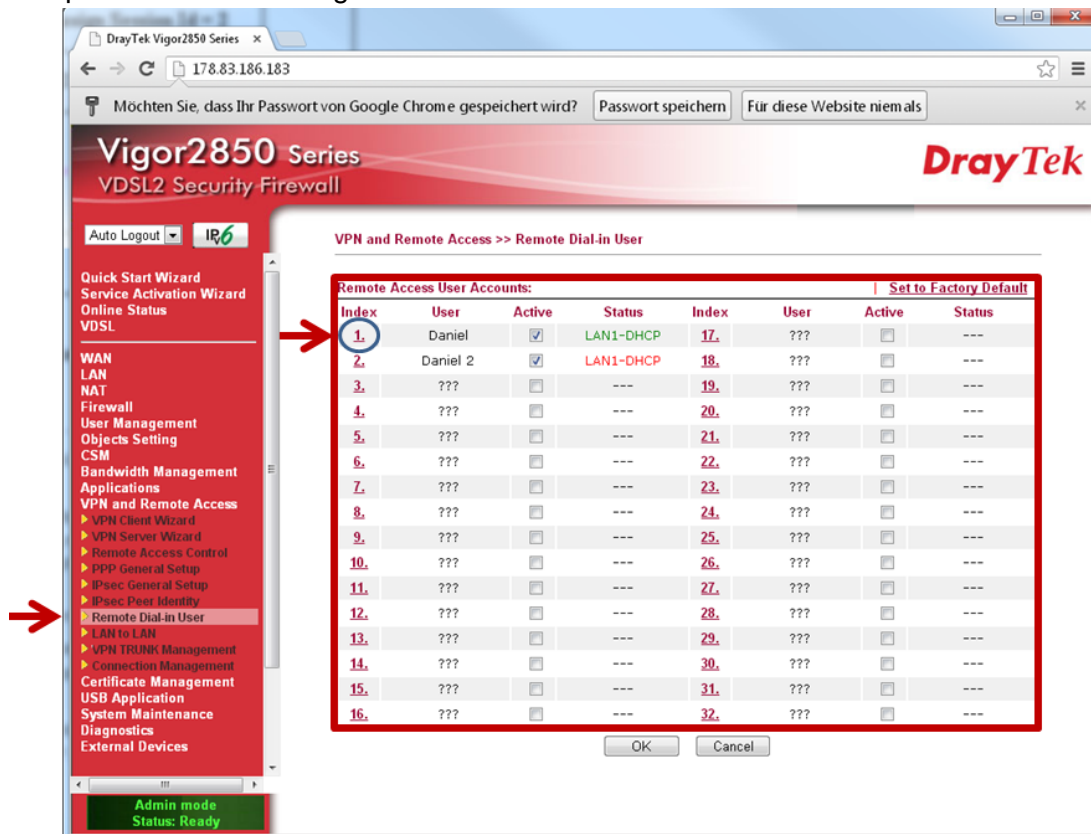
DrayTek Vigor2850 Series

178.83.186.183

Möchten Sie, dass Ihr Passwort von Google Chrome gespeichert wird? Passwort speichern Für diese Website niemals

Vigor2850 Series
VDSL2 Security Firewall

DrayTek

Auto Logout IPv6

Quick Start Wizard
Service Activation Wizard
Online Status
VDSL

WAN
LAN
NAT
Firewall
User Management
Objects Setting
CSM
Bandwidth Management
Applications
VPN and Remote Access
VPN Client Wizard
VPN Server Wizard
Remote Access Control
PPP General Setup
IPsec General Setup
IPsec Peer Identity
Remote Dial-in User
LAN to LAN
VPN TRUNK Management
Connection Management
Certificate Management
USB Application
System Maintenance
Diagnostics
External Devices

Admin mode
Status: Ready

VPN and Remote Access >> Remote Dial-in User

Remote Access User Accounts: | Set to Factory Default

| Index | User | Active | Status | Index | User | Active | Status |
|---|---|---|---|---|---|---|---|
| 1. | Daniel | ☑ | LAN1-DHCP | 17. | ??? | ☐ | --- |
| 2. | Daniel 2 | ☑ | LAN1-DHCP | 18. | ??? | ☐ | --- |
| 3. | ??? | ☐ | --- | 19. | ??? | ☐ | --- |
| 4. | ??? | ☐ | --- | 20. | ??? | ☐ | --- |
| 5. | ??? | ☐ | --- | 21. | ??? | ☐ | --- |
| 6. | ??? | ☐ | --- | 22. | ??? | ☐ | --- |
| 7. | ??? | ☐ | --- | 23. | ??? | ☐ | --- |
| 8. | ??? | ☐ | --- | 24. | ??? | ☐ | --- |
| 9. | ??? | ☐ | --- | 25. | ??? | ☐ | --- |
| 10. | ??? | ☐ | --- | 26. | ??? | ☐ | --- |
| 11. | ??? | ☐ | --- | 27. | ??? | ☐ | --- |
| 12. | ??? | ☐ | --- | 28. | ??? | ☐ | --- |
| 13. | ??? | ☐ | --- | 29. | ??? | ☐ | --- |
| 14. | ??? | ☐ | --- | 30. | ??? | ☐ | --- |
| 15. | ??? | ☐ | --- | 31. | ??? | ☐ | --- |
| 16. | ??? | ☐ | --- | 32. | ??? | ☐ | --- |

OK Cancel